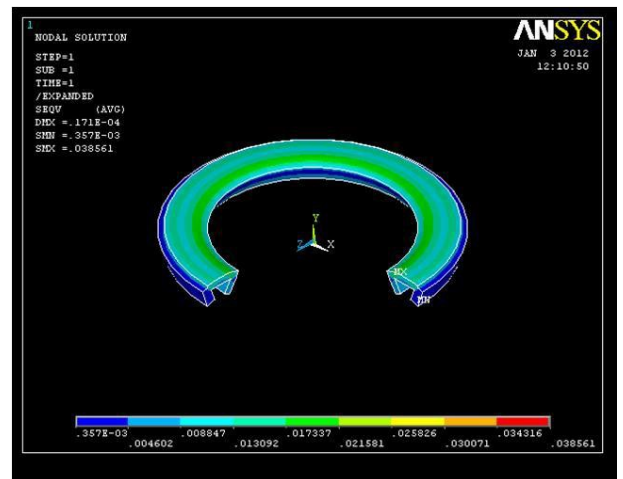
1
NODAL SOLUTION

STEP=1
SUB =1
TIME=1
/EXPANDED
SEQV (AVG)
DMX =.171E-04
SMN =.357E-03
SMX =.038561

ANSYS
JAN 3 2012
12:10:50

Y
Z X

MX
MN

.357E-03
.004602
.008847
.013092
.017337
.021581
.025826
.030071
.034316
.038561